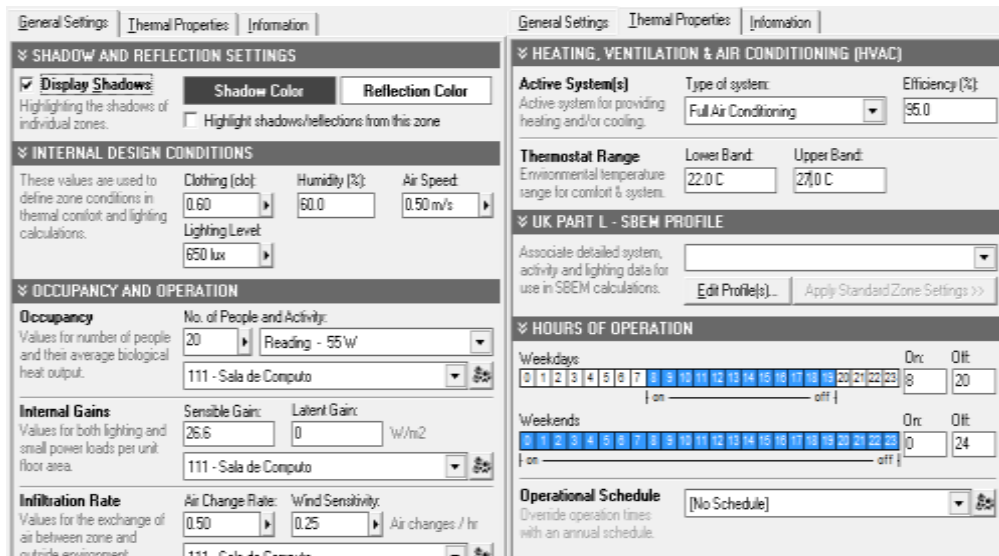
General Settings | Thermal Properties | Information

SHADOW AND REFLECTION SETTINGS

Display Shadows
Highlighting the shadows of individual zones.

Shadow Color

Reflection Color

Highlight shadows/reflections from this zone

INTERNAL DESIGN CONDITIONS

These values are used to define zone conditions in thermal comfort and lighting calculations.

Clothing (clo): 0.60
Humidity (%): 60.0
Air Speed: 0.50 m/s
Lighting Level: 650 lux

OCCUPANCY AND OPERATION

Occupancy
Values for number of people and their average biological heat output.

No. of People and Activity: 20 | Reading - 55 W
111 - Sala de Computo

Internal Gains
Values for both lighting and small power loads per unit floor area.

Sensible Gain: 26.6
Latent Gain: 0
W/m2
111 - Sala de Computo

Infiltration Rate
Values for the exchange of air between zone and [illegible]

Air Change Rate: 0.50
Wind Sensitivity: 0.25
Air changes / hr
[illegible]

General Settings | Thermal Properties | Information

HEATING, VENTILATION & AIR CONDITIONING (HVAC)

Active System(s)
Active system for providing heating and/or cooling.

Type of system: Full Air Conditioning
Efficiency (%): 95.0

Thermostat Range
Environmental temperature range for comfort & system.

Lower Band: 22.0 C
Upper Band: 27.0 C

UK PART L - SBEM PROFILE

Associate detailed system, activity and lighting data for use in SBEM calculations.

Edit Profile(s)...
Apply Standard Zone Settings >>

HOURS OF OPERATION

Weekdays
0 1 2 3 4 5 6 7 8 9 10 11 12 13 14 15 16 17 18 19 20 21 22 23
on — off
On: 8
Off: 20

Weekends
0 1 2 3 4 5 6 7 8 9 10 11 12 13 14 15 16 17 18 19 20 21 22 23
on — off
On: 0
Off: 24

Operational Schedule
Override operation times with an annual schedule.

[No Schedule]